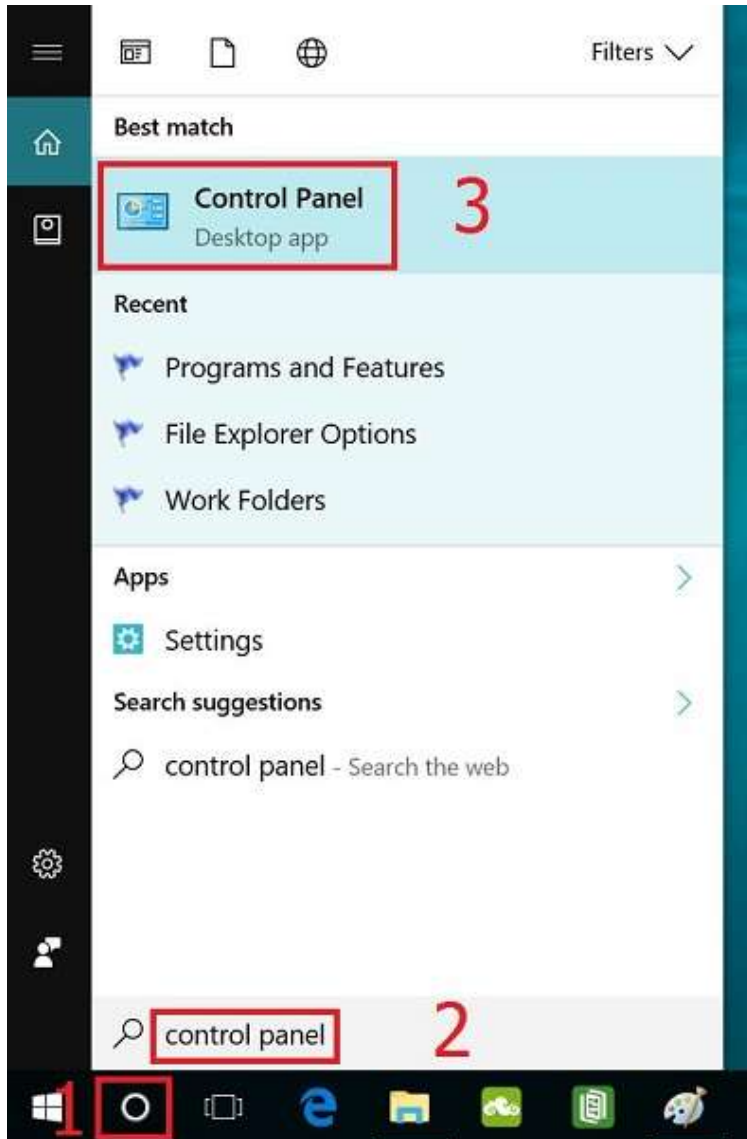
Filters

Best match

Control Panel
Desktop app

3

Recent

Programs and Features

File Explorer Options

Work Folders

Apps

Settings

Search suggestions

control panel - Search the web

control panel

2

1